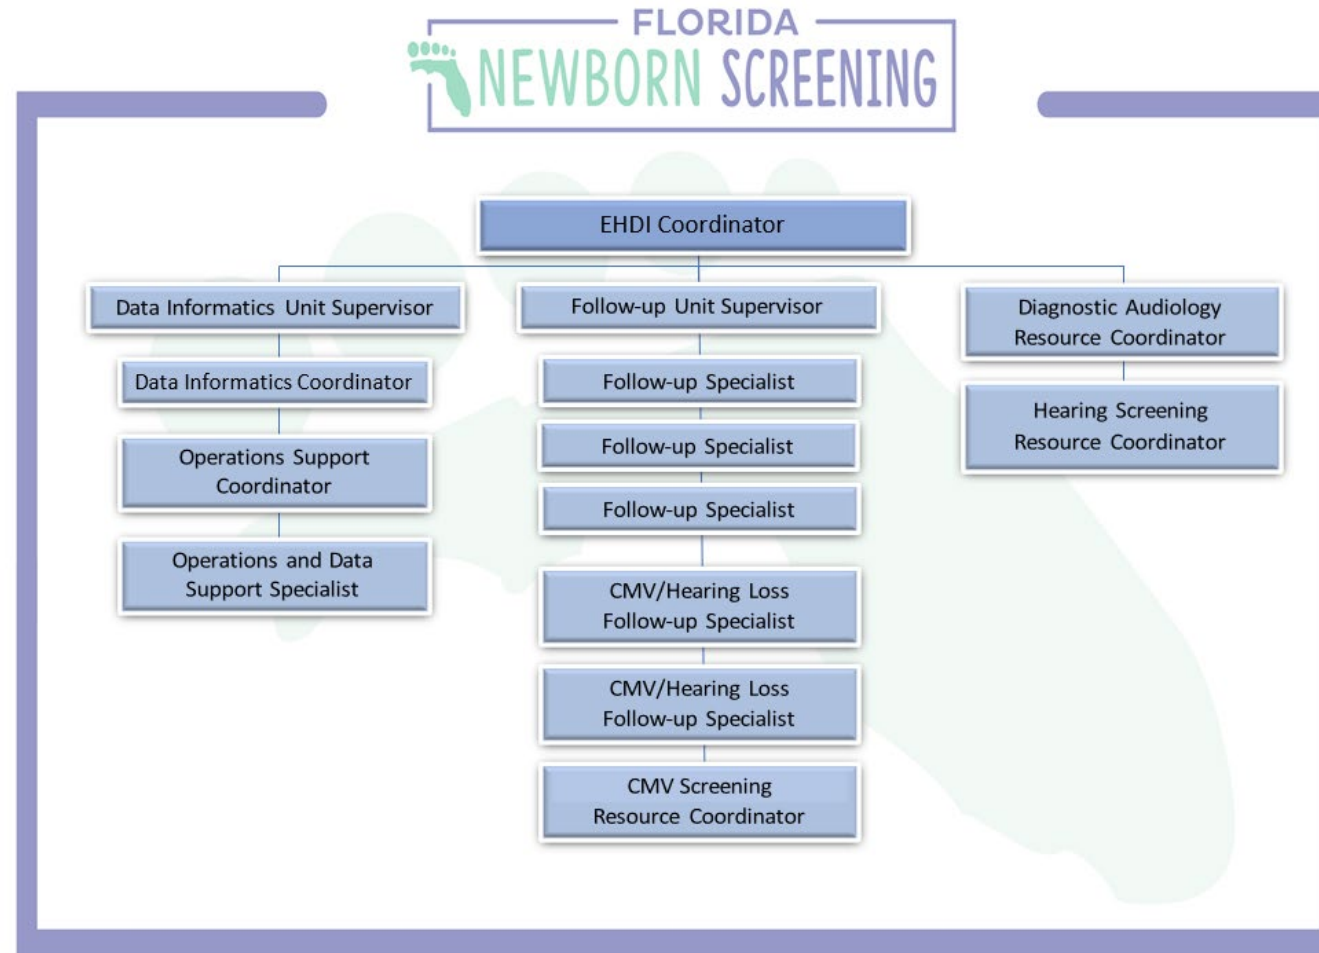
FLORIDA
NEWBORN SCREENING

EHDI Coordinator

Data Informatics Unit Supervisor

Data Informatics Coordinator

Operations Support Coordinator

Operations and Data Support Specialist

Follow-up Unit Supervisor

Follow-up Specialist

Follow-up Specialist

Follow-up Specialist

CMV/Hearing Loss Follow-up Specialist

CMV/Hearing Loss Follow-up Specialist

CMV Screening Resource Coordinator

Diagnostic Audiology Resource Coordinator

Hearing Screening Resource Coordinator